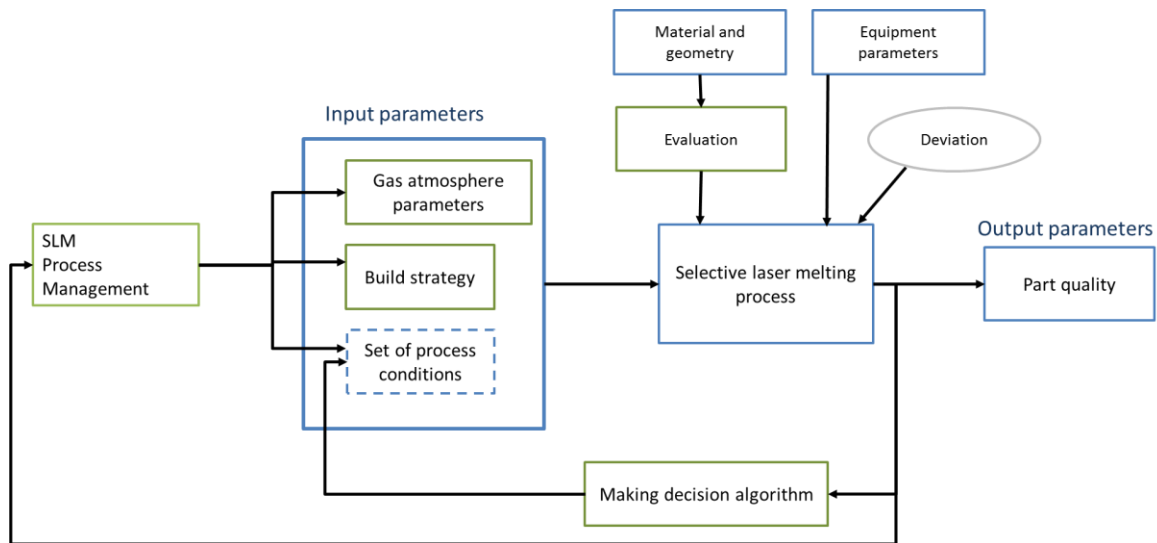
Material and geometry

Equipment parameters

Input parameters

Evaluation

Deviation

Gas atmosphere parameters

SLM Process Management

Build strategy

Selective laser melting process

Output parameters

Part quality

Set of process conditions

Making decision algorithm